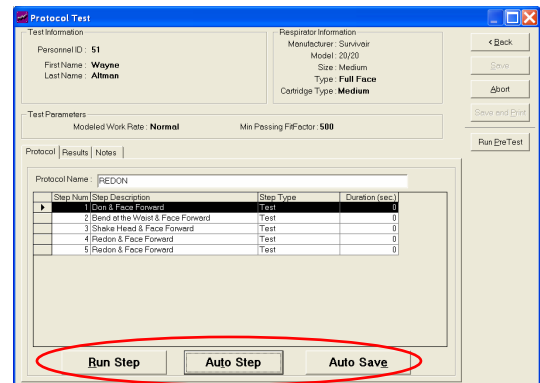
Protocol Test

Test Information
Personnel ID : 51
First Name : Wayne
Last Name : Altman

Respirator Information
Manufacturer : Survivair
Model : 20/20
Size : Medium
Type : Full Face
Cartridge Type : Medium

Test Parameters
Modeled Work Rate : Normal
Min Passing FitFactor : 500

< Back
Save
Abort
Save and Print
Run PreTest

Protocol | Results | Notes

Protocol Name : REDON

| Step Num | Step Description | Step Type | Duration (sec.) |
|---|---|---|---|
| 1 | Don & Face Forward | Test | 0 |
| 2 | Bend at the Waist & Face Forward | Test | 0 |
| 3 | Shake Head & Face Forward | Test | 0 |
| 4 | Redon & Face Forward | Test | 0 |
| 5 | Redon & Face Forward | Test | 0 |

Run Step
Auto Step
Auto Save